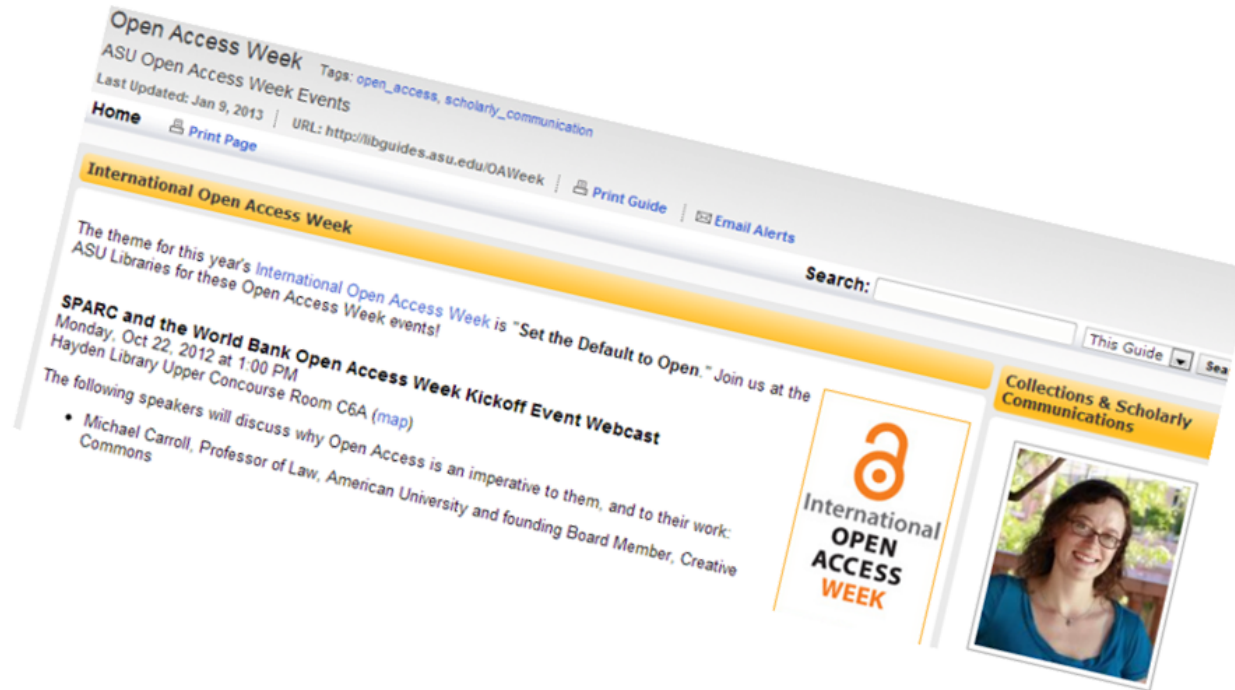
Open Access Week Tags: open_access, scholarly_communication
ASU Open Access Week Events
Last Updated: Jan 9, 2013 | URL: http://libguides.asu.edu/OAWeek | Print Guide | Email Alerts

Home Print Page

Search: This Guide Sea

International Open Access Week

The theme for this year's International Open Access Week is "Set the Default to Open." Join us at the ASU Libraries for these Open Access Week events!

SPARC and the World Bank Open Access Week Kickoff Event Webcast
Monday, Oct 22, 2012 at 1:00 PM
Hayden Library Upper Concourse Room C6A (map)

The following speakers will discuss why Open Access is an imperative to them, and to their work:

- Michael Carroll, Professor of Law, American University and founding Board Member, Creative Commons

International OPEN ACCESS WEEK

Collections & Scholarly Communications